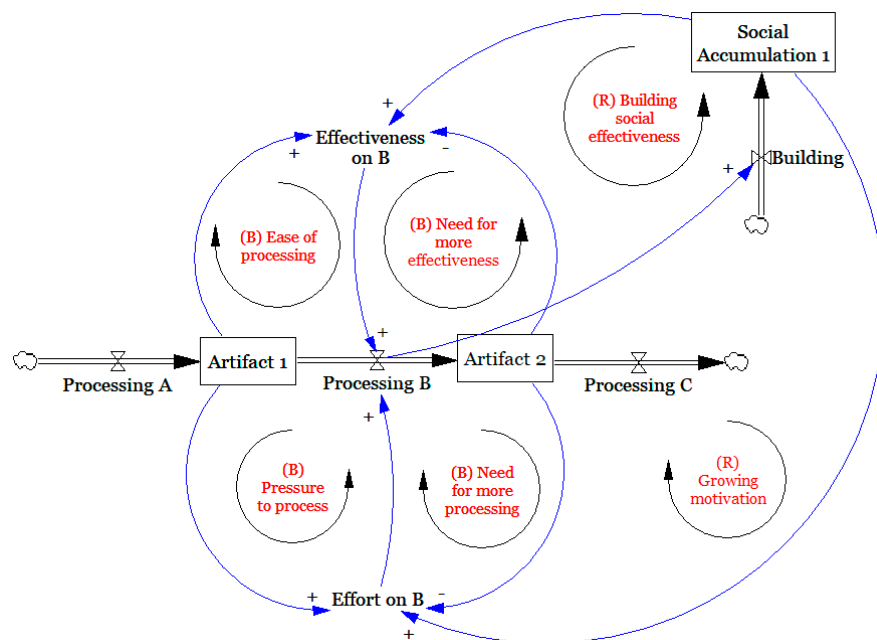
Social Accumulation 1

(R) Building social effectiveness

+

Effectiveness on B

+

-

+

Building

(B) Ease of processing

(B) Need for more effectiveness

+

Artifact 1

Artifact 2

Processing A

Processing B

Processing C

+

(B) Pressure to process

(B) Need for more processing

(R) Growing motivation

+

Effort on B

-

+